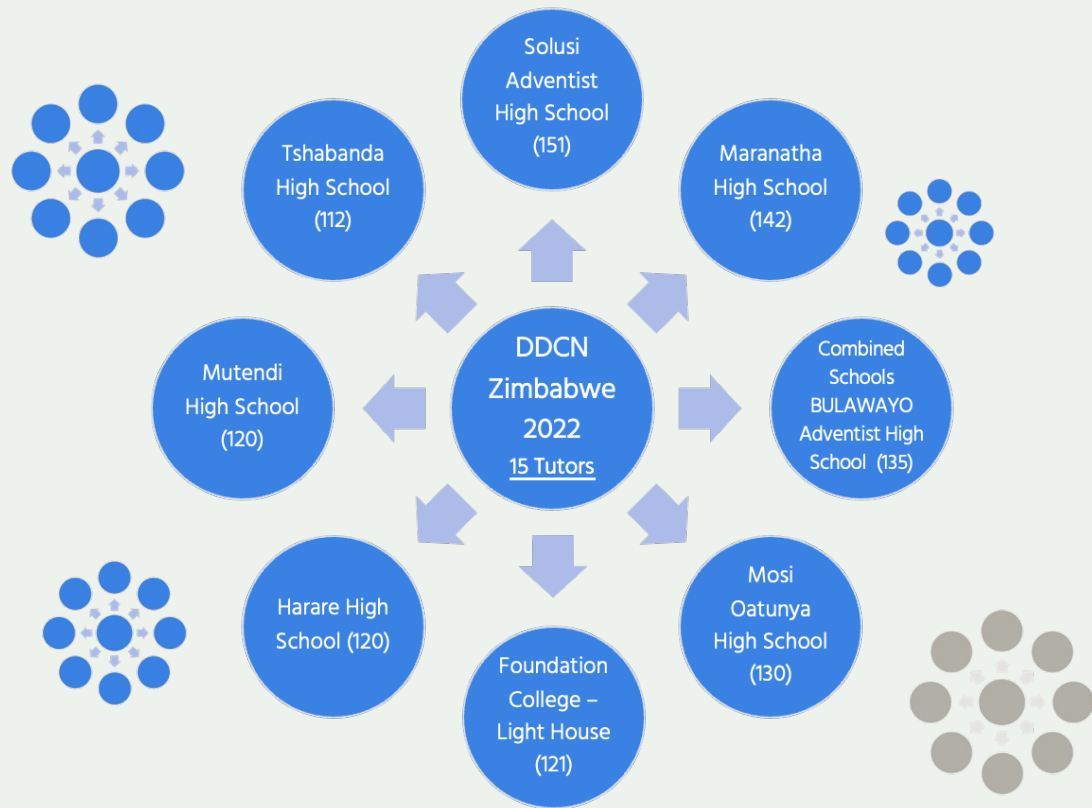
DDCN Zimbabwe 2022
15 Tutors

Solusi Adventist High School (151)

Maranatha High School (142)

Combined Schools BULAWAYO Adventist High School (135)

Mosi Oatunya High School (130)

Foundation College – Light House (121)

Harare High School (120)

Mutendi High School (120)

Tshabanda High School (112)